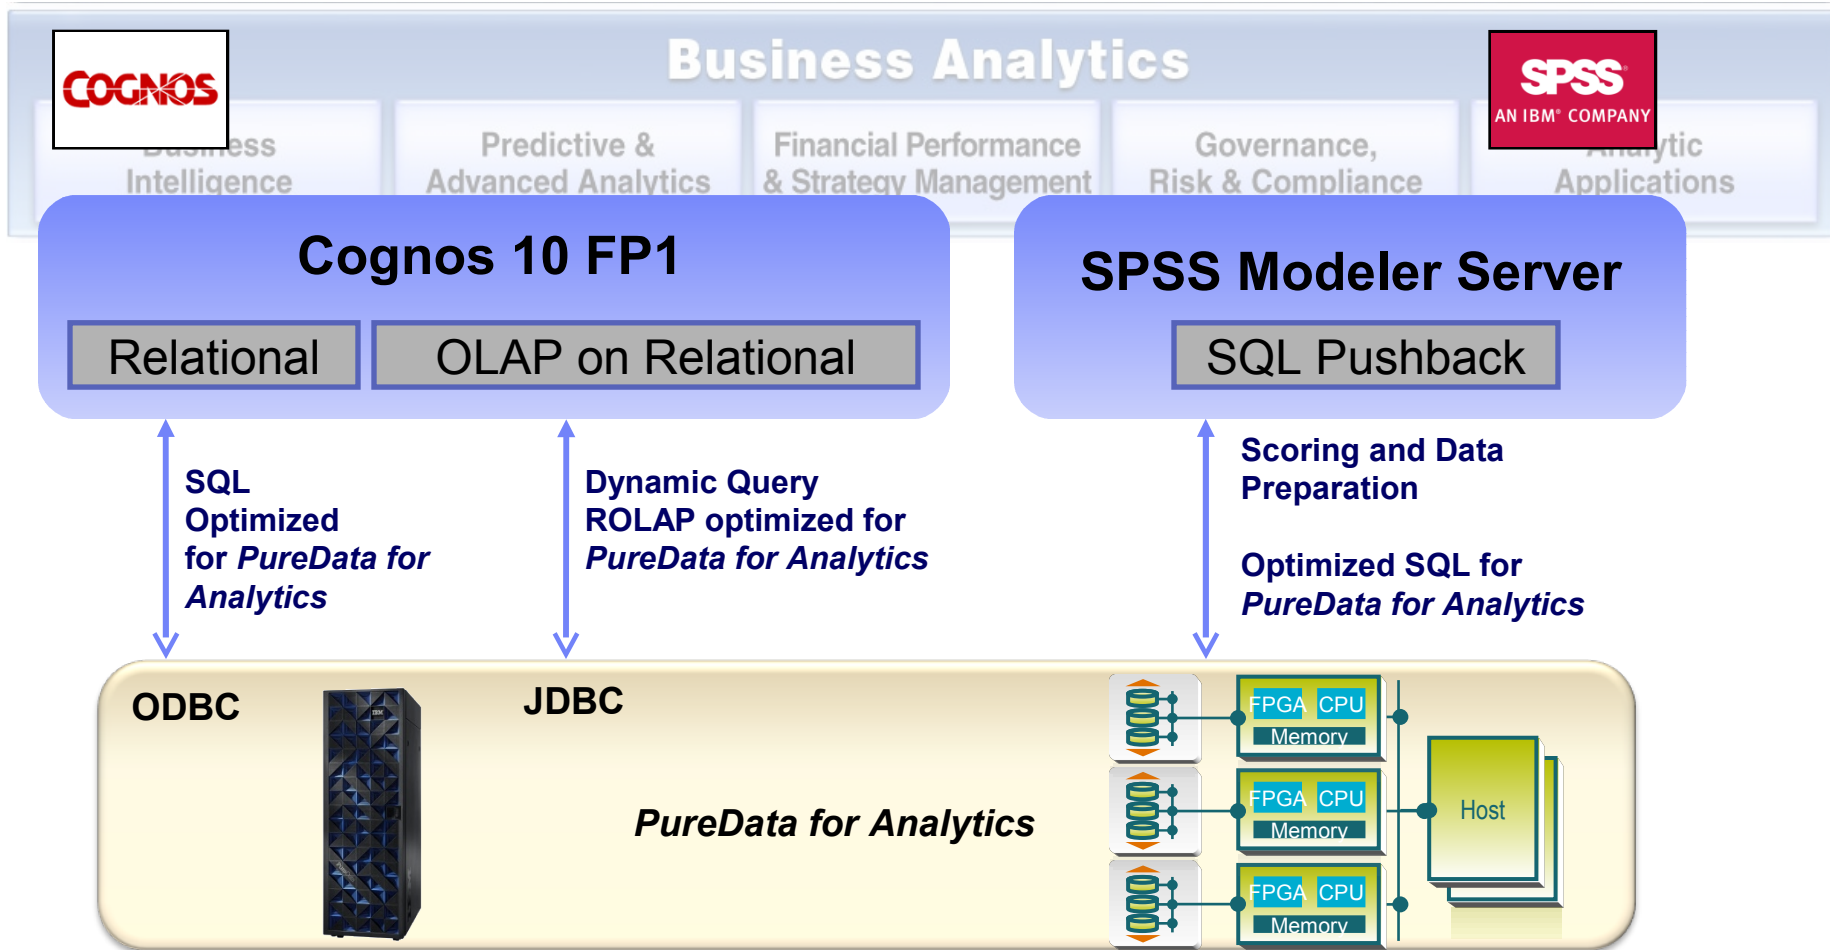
Business Analytics

COGNOS

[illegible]ess Intelligence

Predictive & Advanced Analytics

Financial Performance & Strategy Management

Governance, Risk & Compliance

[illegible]ytic Applications

SPSS AN IBM® COMPANY

Cognos 10 FP1

Relational

OLAP on Relational

SPSS Modeler Server

SQL Pushback

SQL Optimized for *PureData for Analytics*

Dynamic Query ROLAP optimized for *PureData for Analytics*

Scoring and Data Preparation

Optimized SQL for *PureData for Analytics*

ODBC

JDBC

*PureData for Analytics*

FPGA CPU Memory

FPGA CPU Memory

FPGA CPU Memory

Host